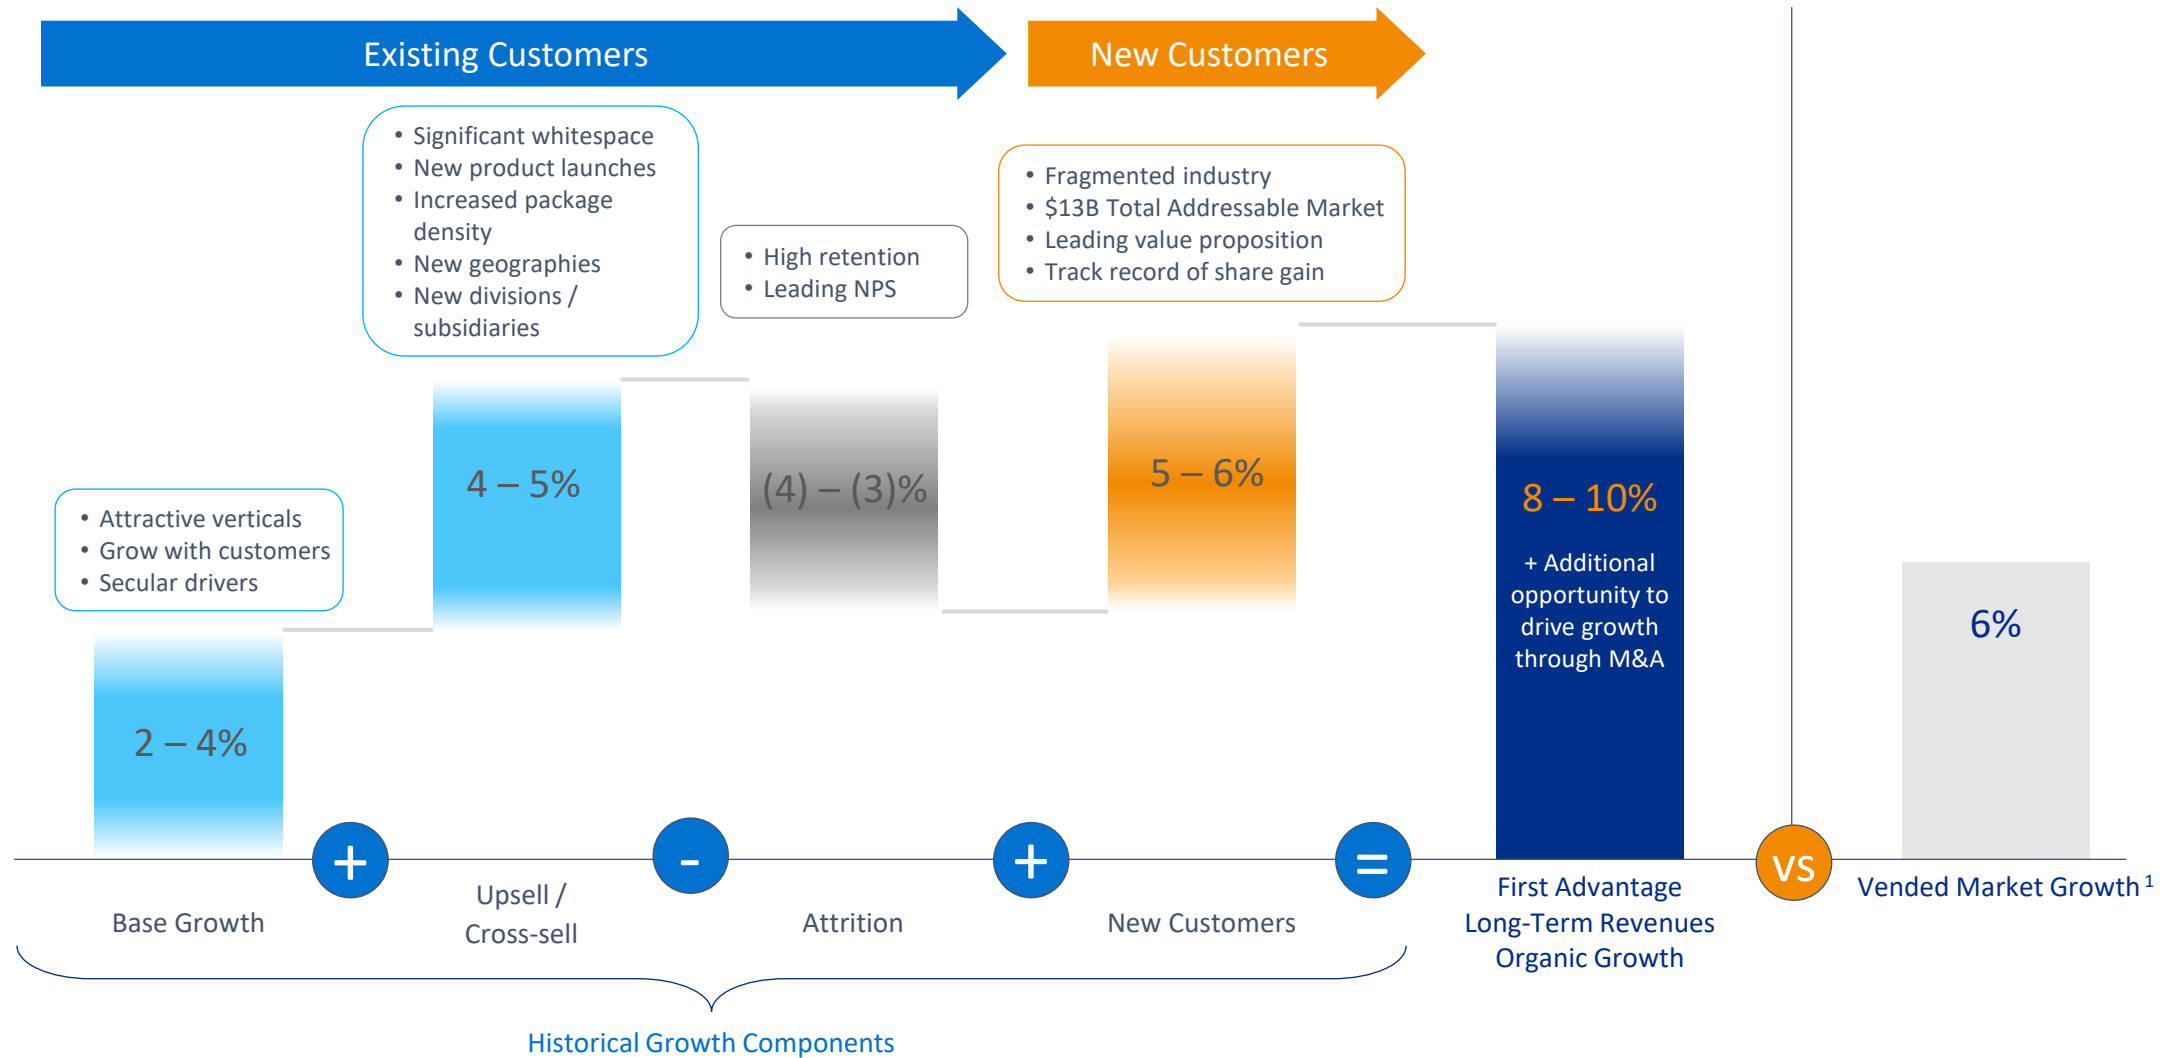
Existing Customers

New Customers

• Significant whitespace
• New product launches
• Increased package density
• New geographies
• New divisions / subsidiaries

• High retention
• Leading NPS

• Fragmented industry
• $13B Total Addressable Market
• Leading value proposition
• Track record of share gain

• Attractive verticals
• Grow with customers
• Secular drivers

4 – 5%

(4) – (3)%

5 – 6%

8 – 10%

+ Additional opportunity to drive growth through M&A

6%

2 – 4%

+

-

+

=

VS

Base Growth

Upsell / Cross-sell

Attrition

New Customers

First Advantage Long-Term Revenues Organic Growth

Vended Market Growth $^1$

Historical Growth Components